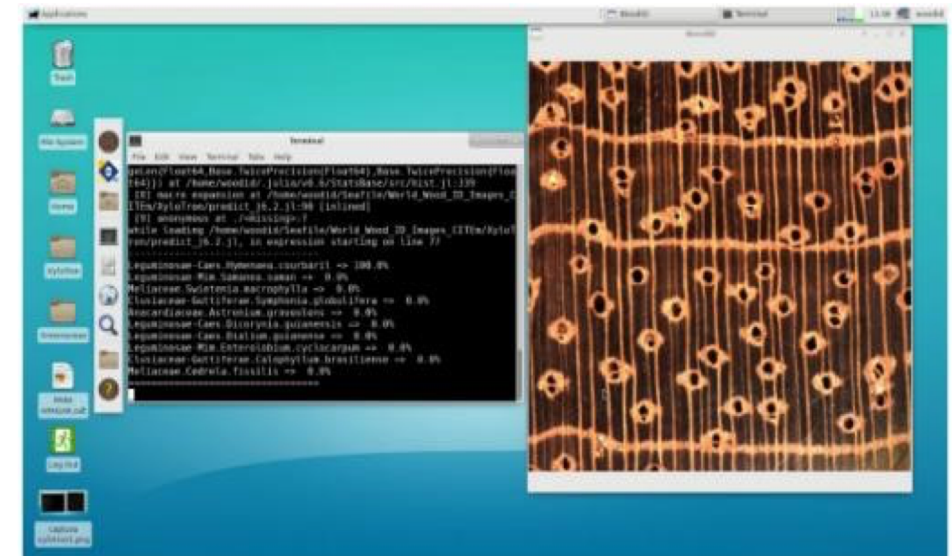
Applications

WoodID

Terminal

13:58

woodid

Trash

File System

Home

XyloTron

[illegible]

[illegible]

Log Out

capture screenshot.png

Terminal

File Edit View Terminal Tabs Help

getindex(Float64,Base.TwicePrecision{Float64},Base.TwicePrecision{Float64}) at /home/woodid/.julia/v0.6/StatsBase/src/hist.jl:139
[8] macro expansion at /home/woodid/Seafile/World_Wood_ID_Images_CITEm/XyloTron/predict_j6.2.jl:98 [inlined]
[9] anonymous at ./<missing>:?
while loading /home/woodid/Seafile/World_Wood_ID_Images_CITEm/XyloTron/predict_j6.2.jl, in expression starting on line 77

Leguminosae-Caes.Hymenaea.courbaril => 100.0%
Leguminosae-Mim.Samanea.saman => 0.0%
Meliaceae.Swietenia.macrophylla => 0.0%
Clusiaceae-Guttiferae.Symphonia.globulifera => 0.0%
Anacardiaceae.Astronium.graveolens => 0.0%
Leguminosae-Caes.Dicorynia.guianensis => 0.0%
Leguminosae-Caes.Dialium.guianense => 0.0%
Leguminosae-Mim.Enterolobium.cyclocarpum => 0.0%
Clusiaceae-Guttiferae.Calophyllum.brasiliense => 0.0%
Meliaceae.Cedrela.fissilis => 0.0%

WoodID